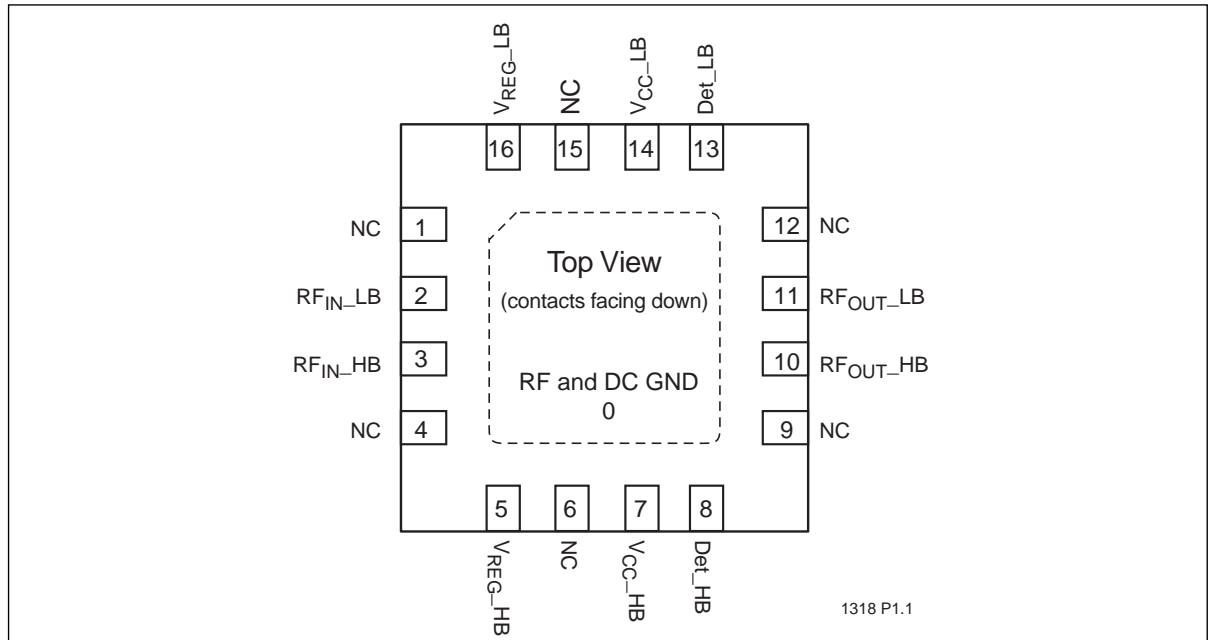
$V_{REG}$_LB
NC
$V_{CC}$_LB
Det_LB

16 15 14 13

NC 1
$RF_{IN}$_LB 2
$RF_{IN}$_HB 3
NC 4

Top View
(contacts facing down)

RF and DC GND
0

12 NC
11 $RF_{OUT}$_LB
10 $RF_{OUT}$_HB
9 NC

5 6 7 8

$V_{REG}$_HB
NC
$V_{CC}$_HB
Det_HB

1318 P1.1